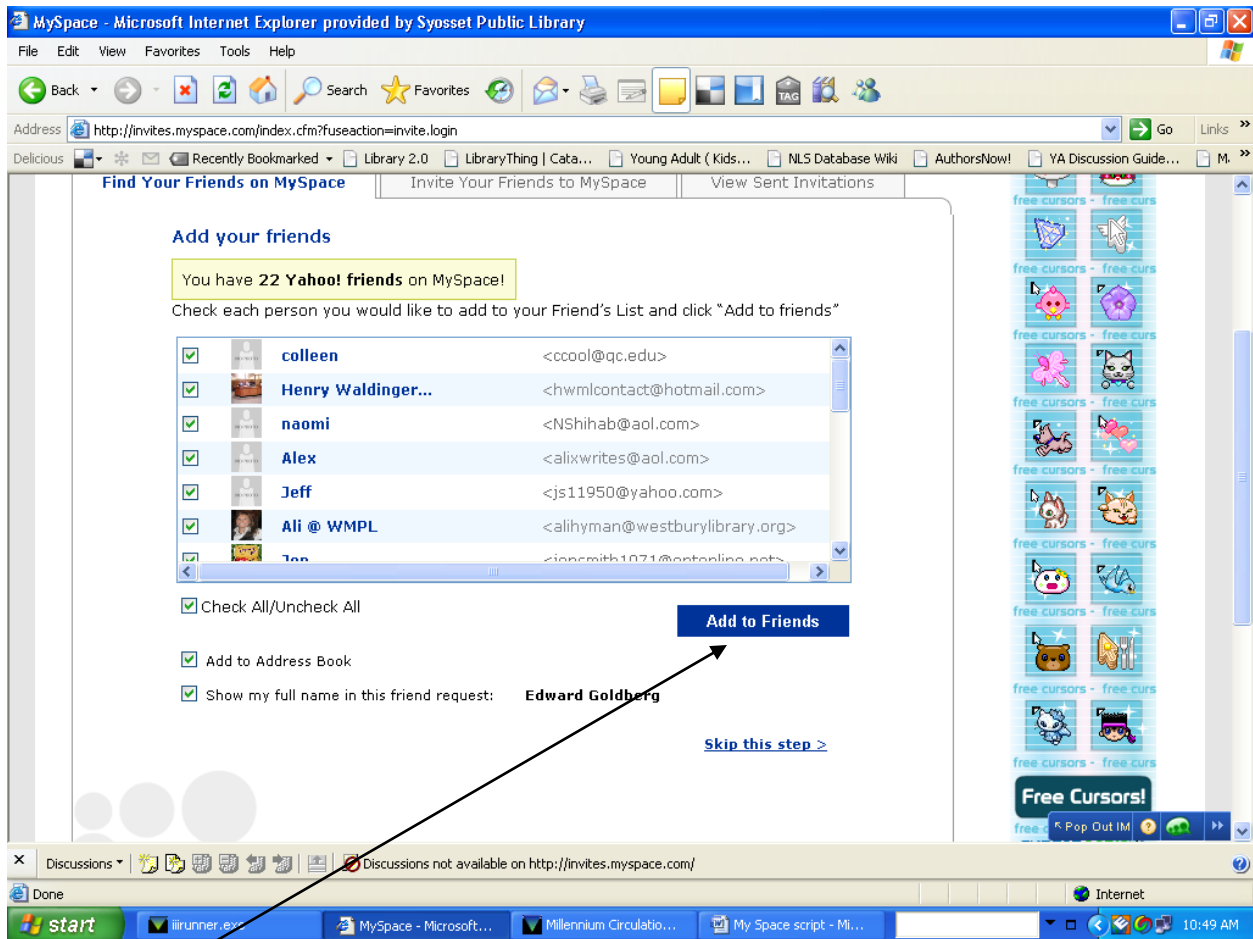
MySpace - Microsoft Internet Explorer provided by Syosset Public Library

File Edit View Favorites Tools Help

Back Search Favorites

Address http://invites.myspace.com/index.cfm?fuseaction=invite.login Go Links

Delicious Recently Bookmarked Library 2.0 LibraryThing | Cata... Young Adult ( Kids... NLS Database Wiki AuthorsNow! YA Discussion Guide... M.

Find Your Friends on MySpace | Invite Your Friends to MySpace | View Sent Invitations

Add your friends

You have **22 Yahoo! friends** on MySpace!

Check each person you would like to add to your Friend's List and click "Add to friends"

| | |
|---|---|
| colleen | <ccool@qc.edu> |
| Henry Waldinger... | <hwmlcontact@hotmail.com> |
| naomi | <NShihab@aol.com> |
| Alex | <alixwrites@aol.com> |
| Jeff | <js11950@yahoo.com> |
| Ali @ WMPL | <alihyman@westburylibrary.org> |
| Jon | <jonsmith1071@optonline.net> |

Check All/Uncheck All

Add to Friends

Add to Address Book

Show my full name in this friend request: **Edward Goldberg**

Skip this step >

free cursors - free curs
free cursors - free curs
free cursors - free curs
free cursors - free curs
free cursors - free curs
free cursors - free curs
free cursors - free curs
free cursors - free curs
free cursors - free curs

Free Cursors!

Pop Out IM

Discussions Discussions not available on http://invites.myspace.com/

Done Internet

start iiirunner.exe MySpace - Microsoft... Millennium Circulatio... My Space script - Mi... 10:49 AM